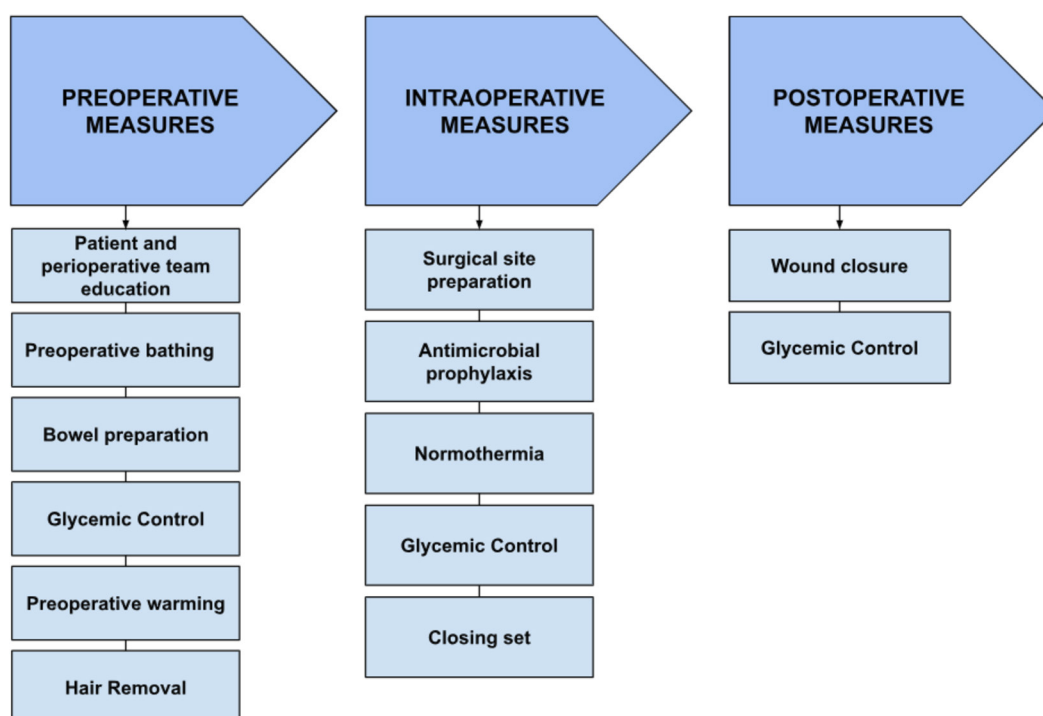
PREOPERATIVE MEASURES

Patient and perioperative team education

Preoperative bathing

Bowel preparation

Glycemic Control

Preoperative warming

Hair Removal

INTRAOPERATIVE MEASURES

Surgical site preparation

Antimicrobial prophylaxis

Normothermia

Glycemic Control

Closing set

POSTOPERATIVE MEASURES

Wound closure

Glycemic Control